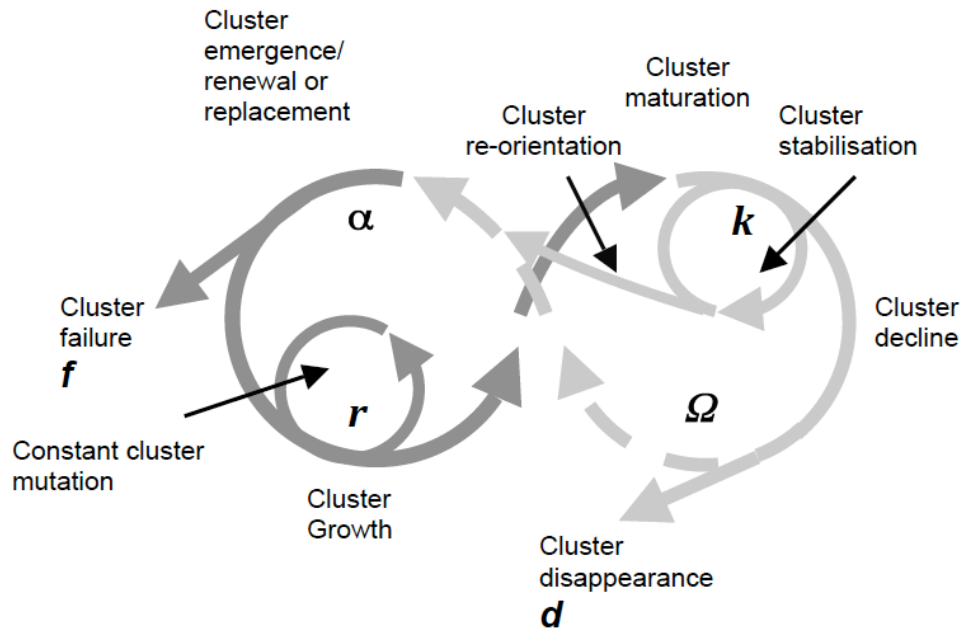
Cluster emergence/ renewal or replacement

Cluster maturation

Cluster re-orientation

Cluster stabilisation

$\alpha$

$k$

Cluster failure
$f$

Cluster decline

$r$

$\Omega$

Constant cluster mutation

Cluster Growth

Cluster disappearance
$d$